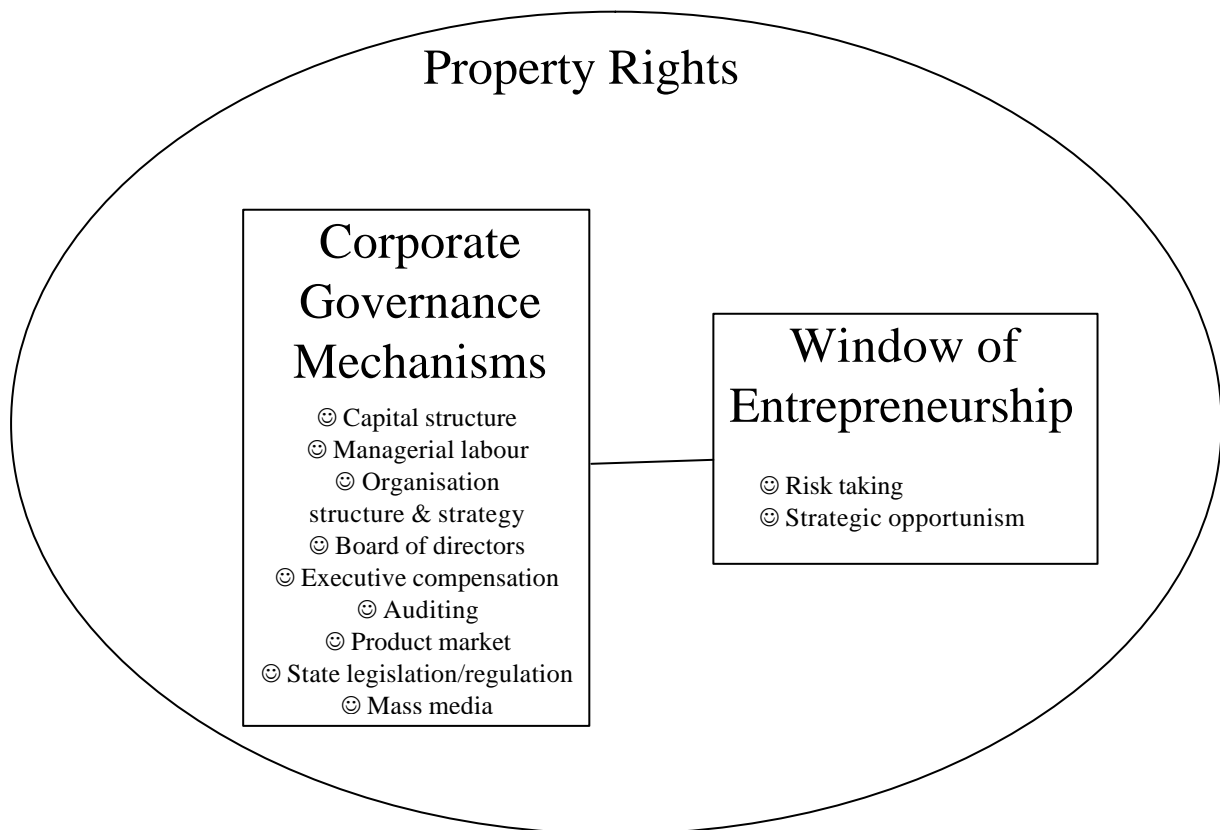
Property Rights

Corporate Governance Mechanisms

☺ Capital structure
☺ Managerial labour
☺ Organisation structure & strategy
☺ Board of directors
☺ Executive compensation
☺ Auditing
☺ Product market
☺ State legislation/regulation
☺ Mass media

Window of Entrepreneurship

☺ Risk taking
☺ Strategic opportunism